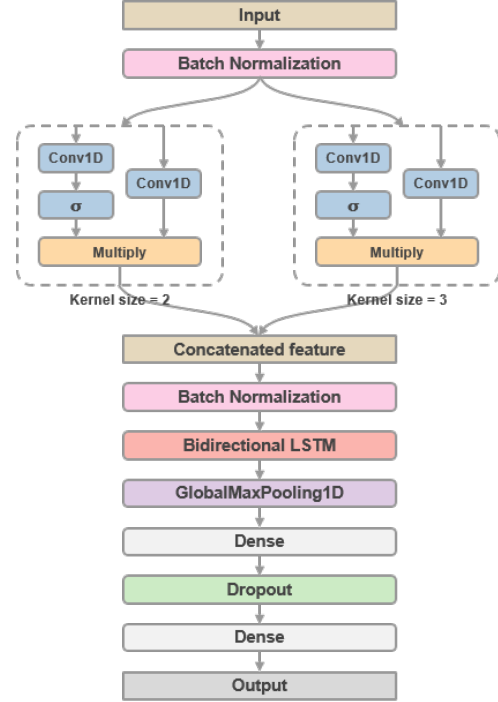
Input

Batch Normalization

Conv1D

σ

Conv1D

Multiply

Kernel size = 2

Conv1D

σ

Conv1D

Multiply

Kernel size = 3

Concatenated feature

Batch Normalization

Bidirectional LSTM

GlobalMaxPooling1D

Dense

Dropout

Dense

Output